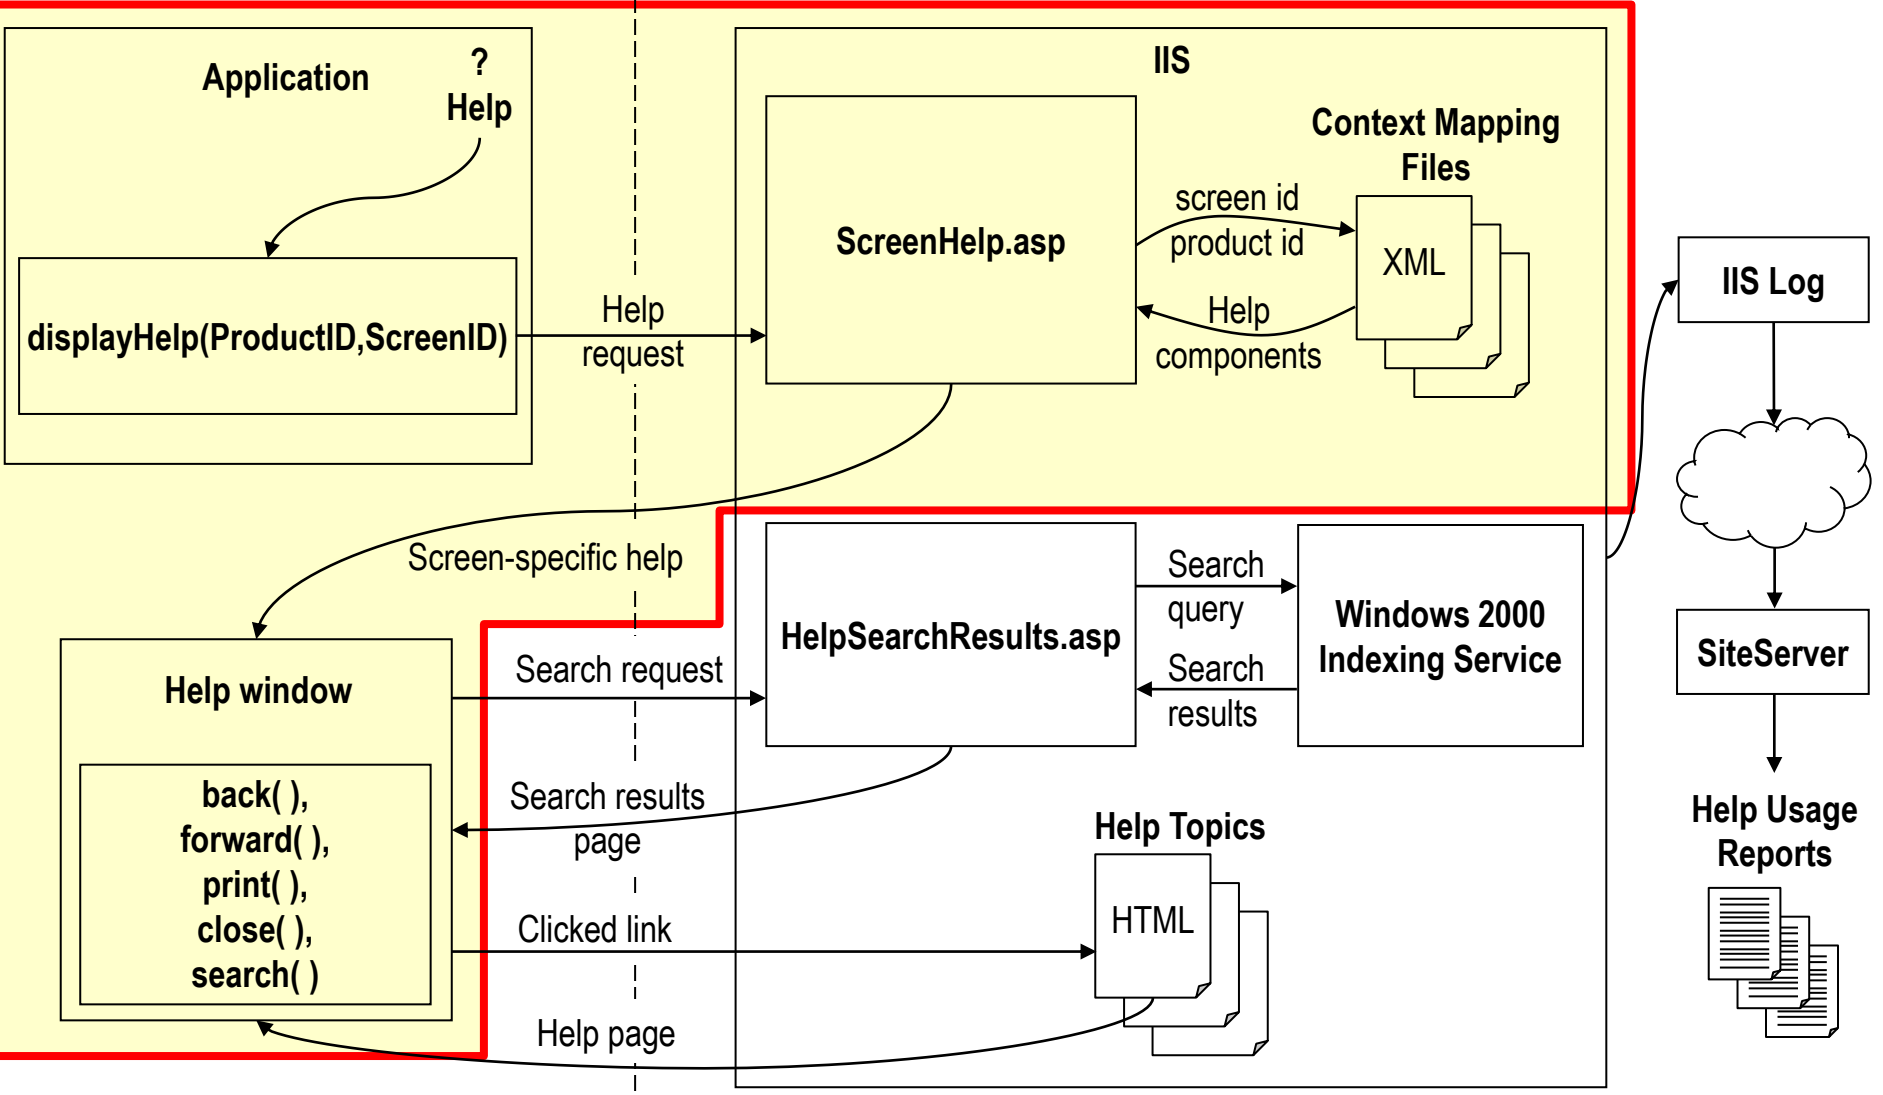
Application

?
Help

displayHelp(ProductID,ScreenID)

Help request

IIS

ScreenHelp.asp

Context Mapping Files

screen id
product id

XML

Help components

IIS Log

Screen-specific help

HelpSearchResults.asp

Search query

Search results

Windows 2000 Indexing Service

SiteServer

Help window

Search request

back( ),
forward( ),
print( ),
close( ),
search( )

Search results page

Help Topics

HTML

Clicked link

Help page

Help Usage Reports